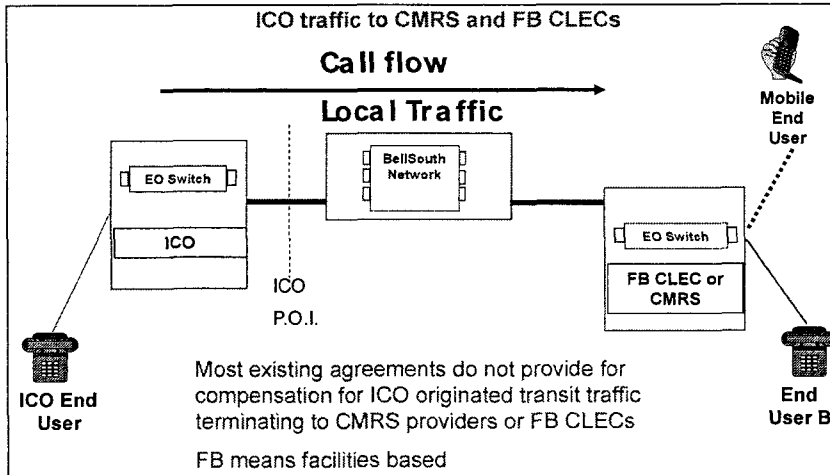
ICO traffic to CMRS and FB CLECs

Call flow

Local Traffic

Mobile End User

EO Switch

ICO

BellSouth Network

EO Switch

FB CLEC or CMRS

ICO P.O.I.

ICO End User

Most existing agreements do not provide for compensation for ICO originated transit traffic terminating to CMRS providers or FB CLECs

End User B

FB means facilities based